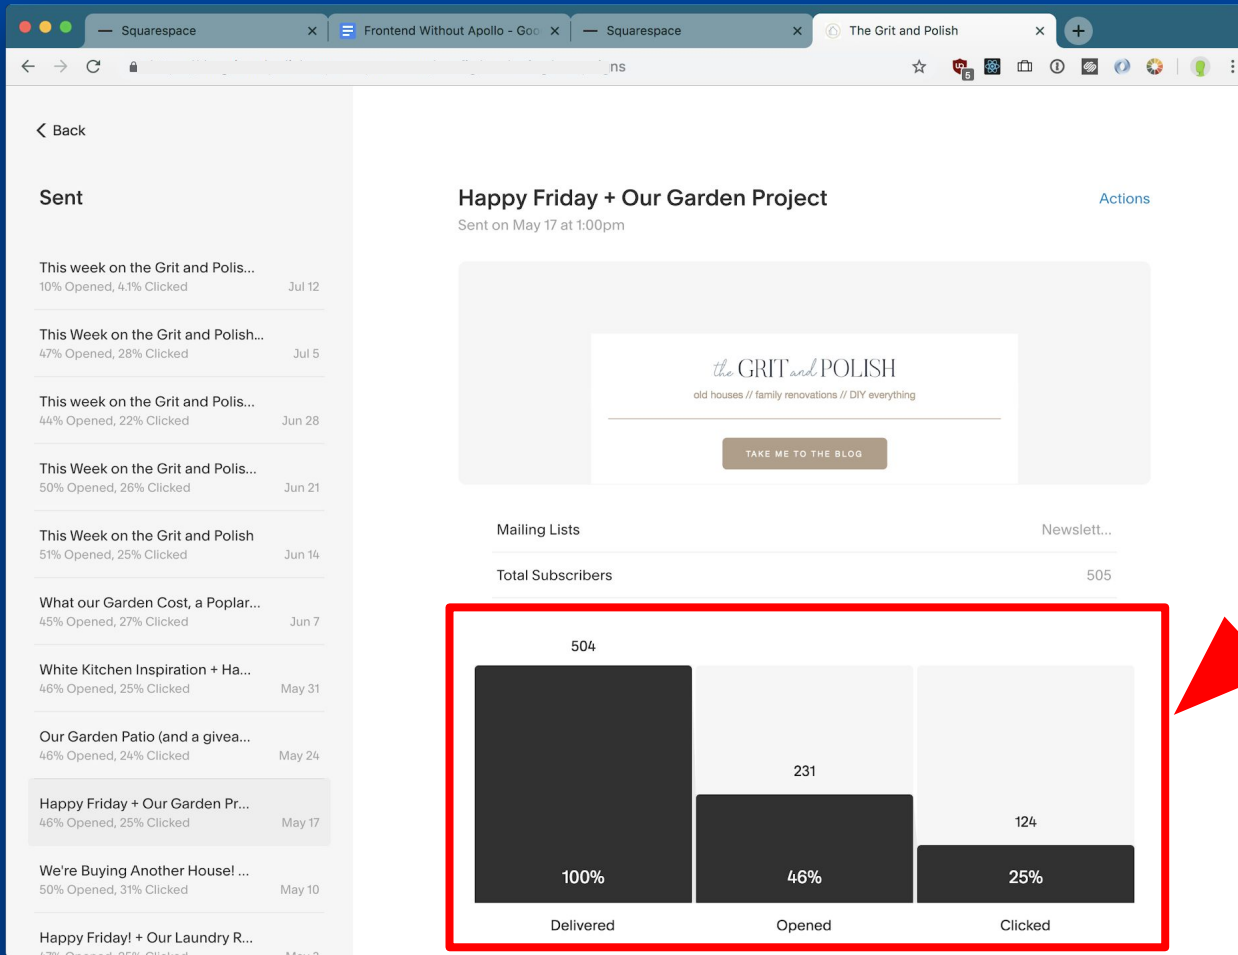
Squarespace
Frontend Without Apollo - Goo
Squarespace
The Grit and Polish

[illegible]ns

< Back

Sent

This week on the Grit and Polis...
10% Opened, 4.1% Clicked Jul 12

This Week on the Grit and Polish...
47% Opened, 28% Clicked Jul 5

This week on the Grit and Polis...
44% Opened, 22% Clicked Jun 28

This Week on the Grit and Polis...
50% Opened, 26% Clicked Jun 21

This Week on the Grit and Polish
51% Opened, 25% Clicked Jun 14

What our Garden Cost, a Poplar...
45% Opened, 27% Clicked Jun 7

White Kitchen Inspiration + Ha...
46% Opened, 25% Clicked May 31

Our Garden Patio (and a givea...
46% Opened, 24% Clicked May 24

Happy Friday + Our Garden Pr...
46% Opened, 25% Clicked May 17

We're Buying Another House! ...
50% Opened, 31% Clicked May 10

Happy Friday! + Our Laundry R...
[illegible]

Happy Friday + Our Garden Project
Sent on May 17 at 1:00pm

Actions

the GRIT and POLISH
old houses // family renovations // DIY everything
TAKE ME TO THE BLOG

Mailing Lists Newslett...
Total Subscribers 505

504
100%
Delivered

231
46%
Opened

124
25%
Clicked